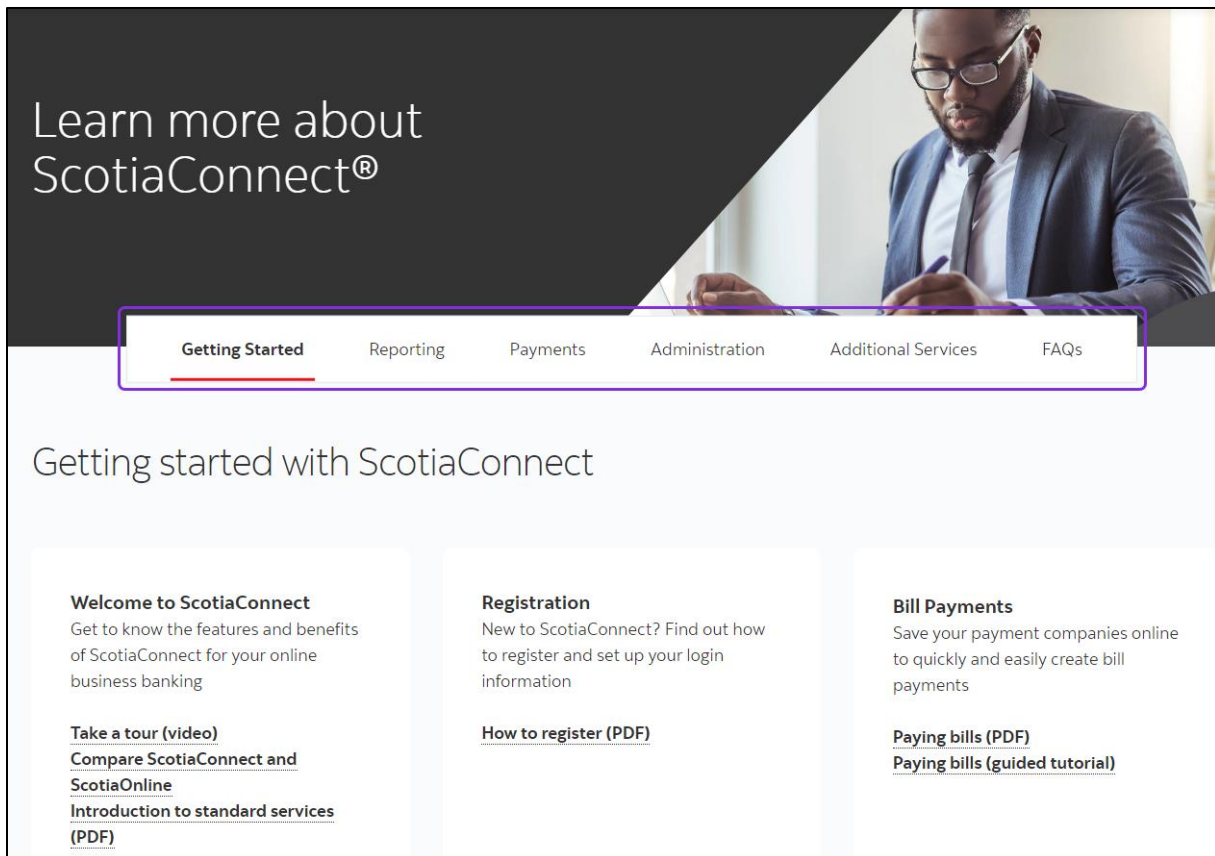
Learn more about ScotiaConnect®

Getting Started Reporting Payments Administration Additional Services FAQs

Getting started with ScotiaConnect

Welcome to ScotiaConnect
Get to know the features and benefits of ScotiaConnect for your online business banking

Take a tour (video)
Compare ScotiaConnect and ScotiaOnline
Introduction to standard services (PDF)

Registration
New to ScotiaConnect? Find out how to register and set up your login information

How to register (PDF)

Bill Payments
Save your payment companies online to quickly and easily create bill payments

Paying bills (PDF)
Paying bills (guided tutorial)